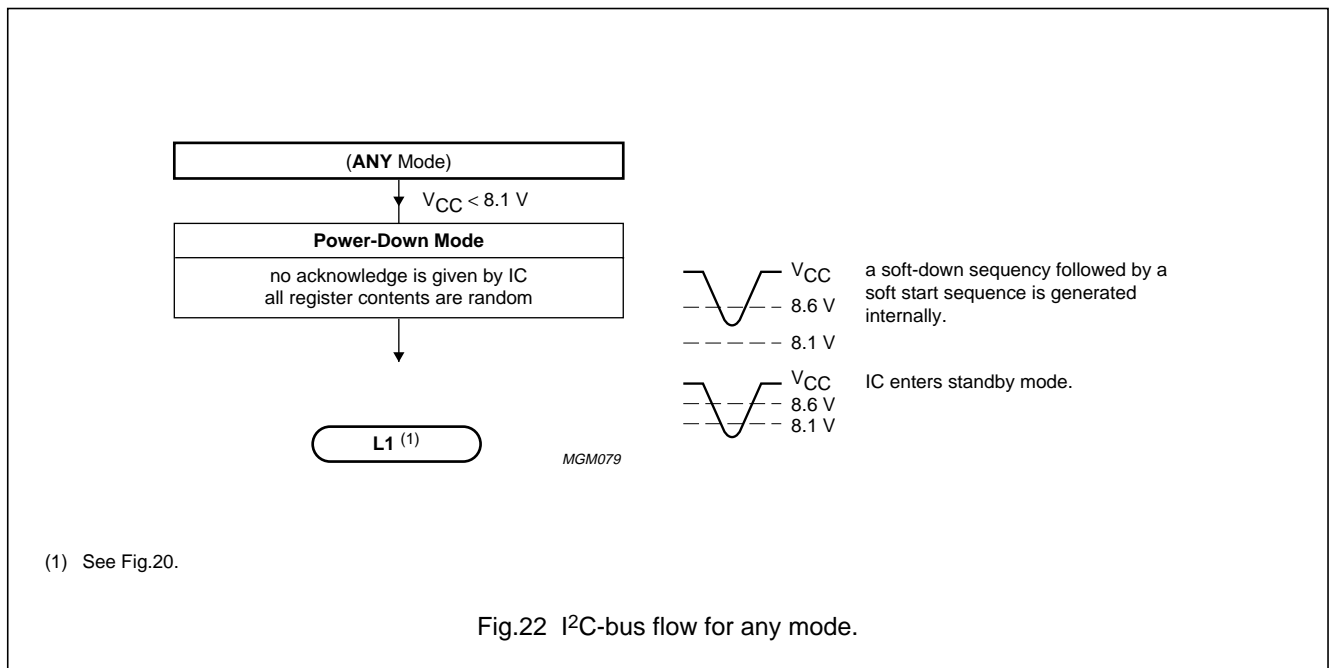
(**ANY** Mode)

$V_{CC} < 8.1$ V

**Power-Down Mode**

no acknowledge is given by IC
all register contents are random

**L1** $^{(1)}$

MGM079

$V_{CC}$
8.6 V
8.1 V

a soft-down sequency followed by a soft start sequence is generated internally.

$V_{CC}$
8.6 V
8.1 V

IC enters standby mode.

(1) See Fig.20.

Fig.22 I$^2$C-bus flow for any mode.